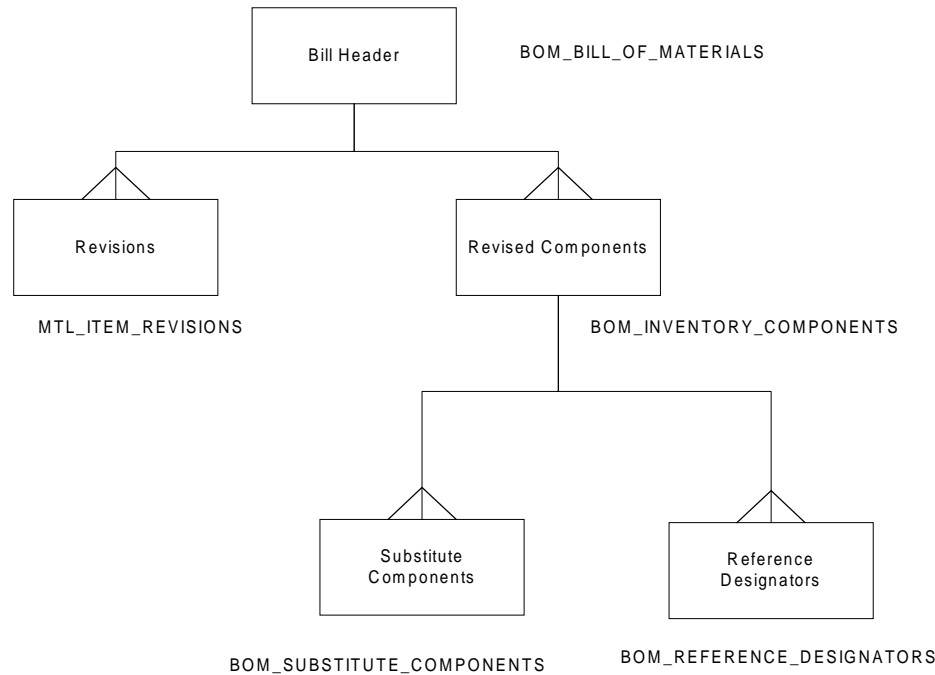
Bill Header

BOM_BILL_OF_MATERIALS

Revisions

MTL_ITEM_REVISIONS

Revised Components

BOM_INVENTORY_COMPONENTS

Substitute Components

BOM_SUBSTITUTE_COMPONENTS

Reference Designators

BOM_REFERENCE_DESIGNATORS